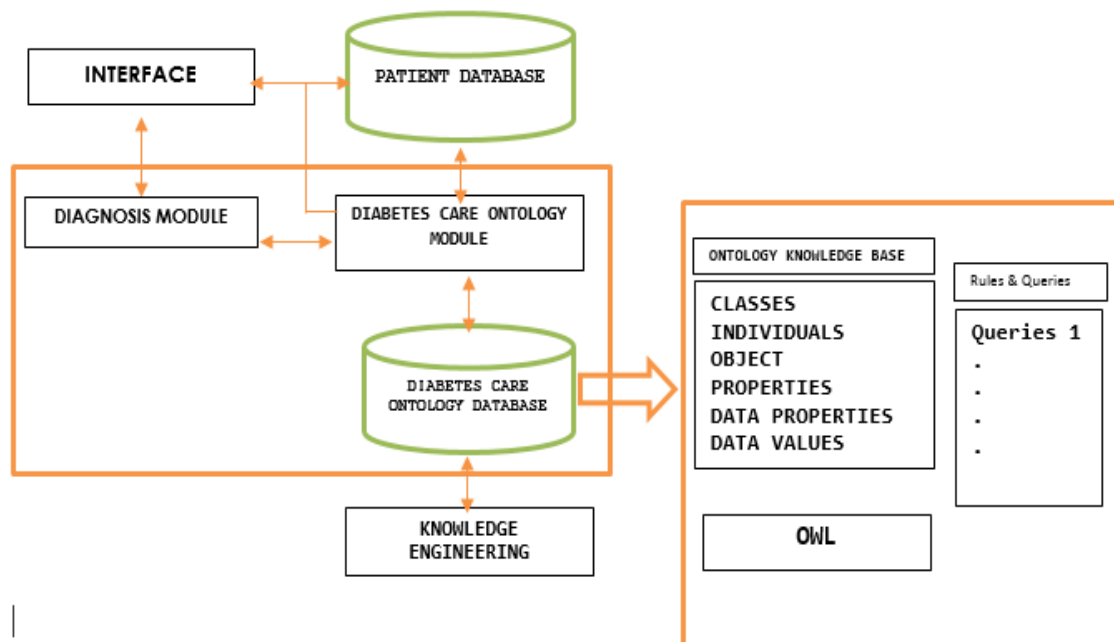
INTERFACE

PATIENT DATABASE

DIAGNOSIS MODULE

DIABETES CARE ONTOLOGY MODULE

DIABETES CARE ONTOLOGY DATABASE

KNOWLEDGE ENGINEERING

ONTOLOGY KNOWLEDGE BASE

CLASSES
INDIVIDUALS
OBJECT
PROPERTIES
DATA PROPERTIES
DATA VALUES

Rules & Queries

Queries 1
.
.
.
.

OWL